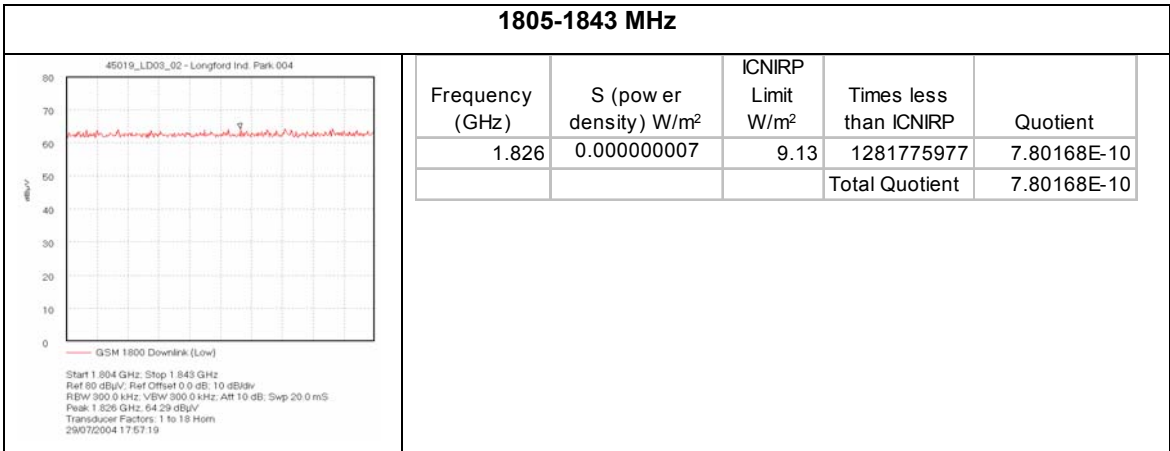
1805-1843 MHz

45019_LD03_02 - Longford Ind. Park 004

80
70
60
50
40
30
20
10
0

dBµV

GSM 1800 Downlink (Low)

Start 1.804 GHz; Stop 1.843 GHz
Ref 80 dBµV; Ref Offset 0.0 dB; 10 dB/div
RBW 300.0 kHz; VBW 300.0 kHz; Att 10 dB; Swp 20.0 mS
Peak 1.826 GHz; 64.29 dBµV
Transducer Factors: 1 to 18 Horn
29/07/2004 17:57:19

| Frequency (GHz) | S (power density) W/m$^2$ | ICNIRP Limit W/m$^2$ | Times less than ICNIRP | Quotient |
|---|---|---|---|---|
| 1.826 | 0.000000007 | 9.13 | 1281775977 | 7.80168E-10 |
| | | | Total Quotient | 7.80168E-10 |